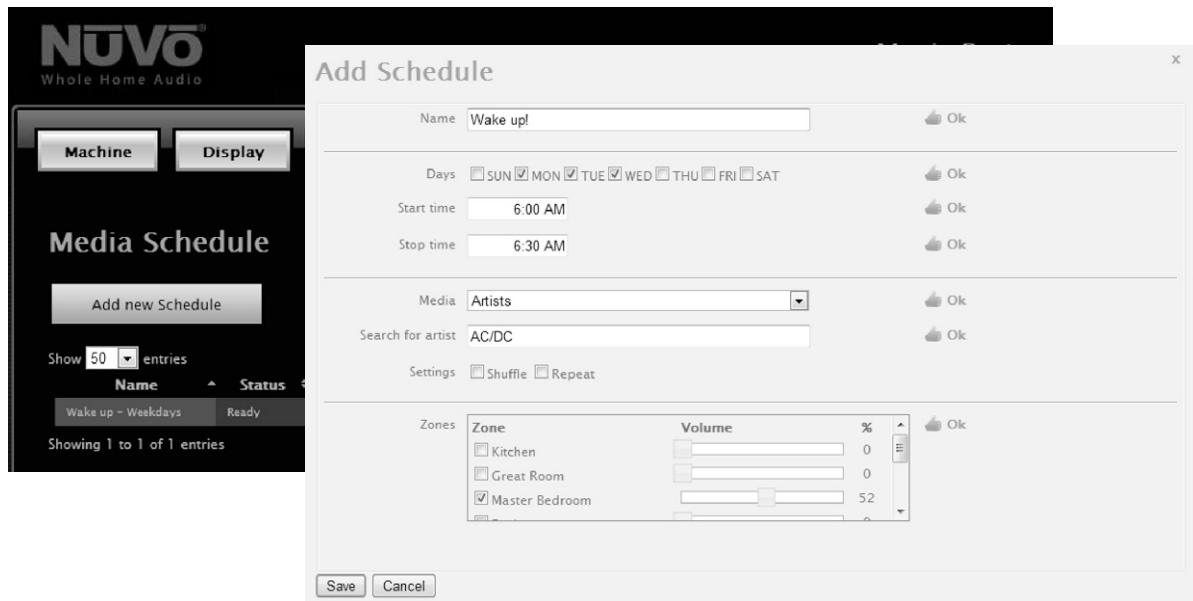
NUVO
Whole Home Audio

Machine
Display

Media Schedule

Add new Schedule

Show 50 entries

| Name | Status |
|---|---|
| Wake up - Weekdays | Ready |

Showing 1 to 1 of 1 entries

Add Schedule

x

Name Wake up!
Ok

Days SUN MON TUE WED THU FRI SAT
Ok

Start time 6:00 AM
Ok

Stop time 6:30 AM
Ok

Media Artists
Ok

Search for artist AC/DC
Ok

Settings Shuffle Repeat

Zones
Ok

| Zone | Volume | % |
|---|---|---|
| Kitchen | | 0 |
| Great Room | | 0 |
| Master Bedroom | | 52 |
| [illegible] | | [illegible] |

Save Cancel